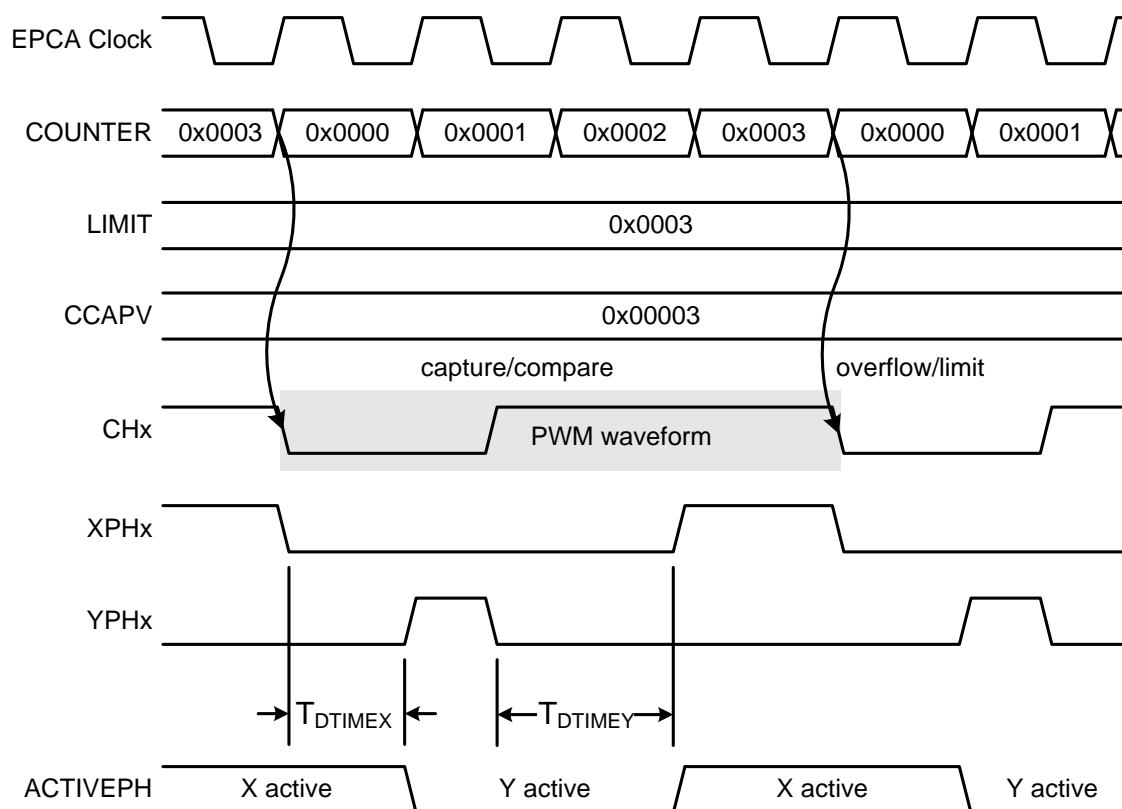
EPCA Clock

COUNTER 0x0003 0x0000 0x0001 0x0002 0x0003 0x0000 0x0001

LIMIT 0x0003

CCAPV 0x00003

capture/compare

overflow/limit

CHx

PWM waveform

XPHx

YPHx

$T_{DTIMEX}$

$T_{DTIMEY}$

ACTIVEPH X active Y active X active Y active